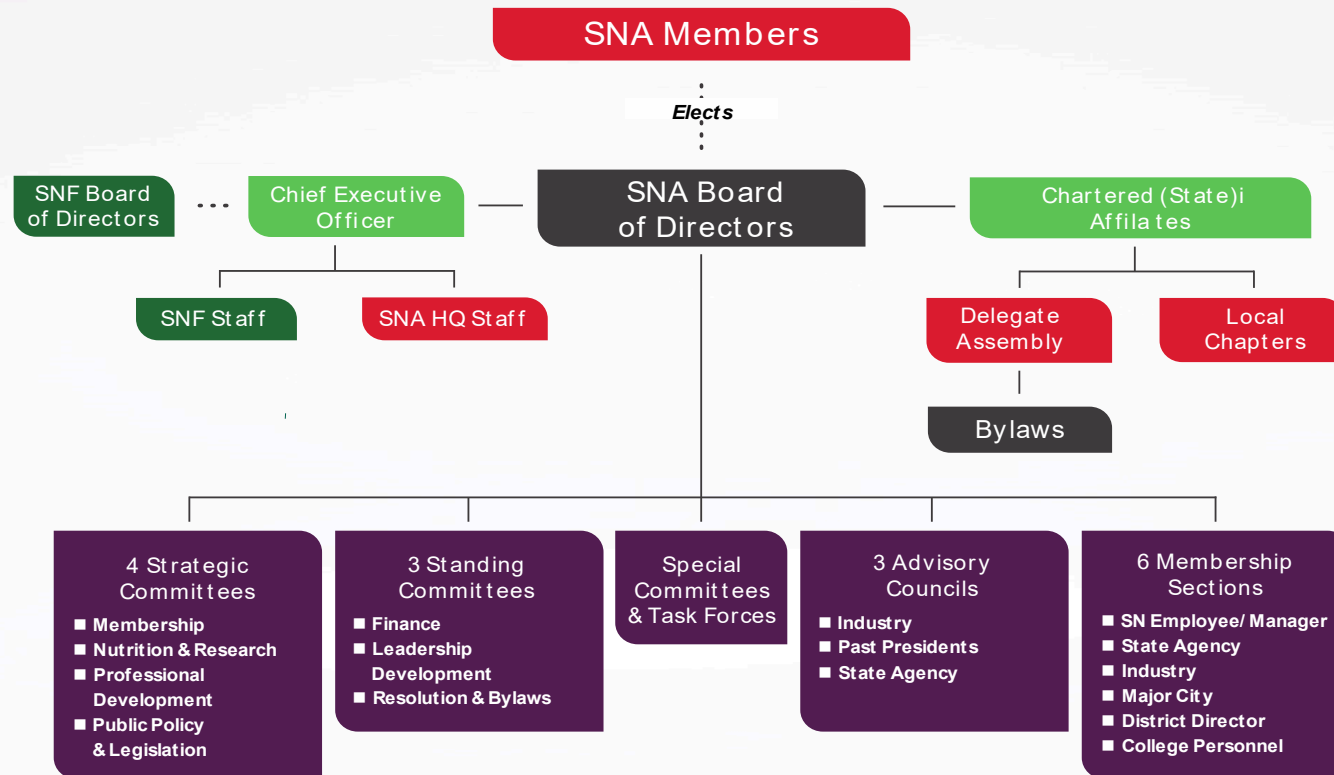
SNA Members

Elects

SNF Board of Directors

Chief Executive Officer

SNA Board of Directors

Chartered (State)i Affilates

SNF Staff

SNA HQ Staff

Delegate Assembly

Local Chapters

Bylaws

4 Strategic Committees
■ Membership
■ Nutrition & Research
■ Professional Development
■ Public Policy & Legislation

3 Standing Committees
■ Finance
■ Leadership Development
■ Resolution & Bylaws

Special Committees & Task Forces

3 Advisory Councils
■ Industry
■ Past Presidents
■ State Agency

6 Membership Sections
■ SN Employee/ Manager
■ State Agency
■ Industry
■ Major City
■ District Director
■ College Personnel